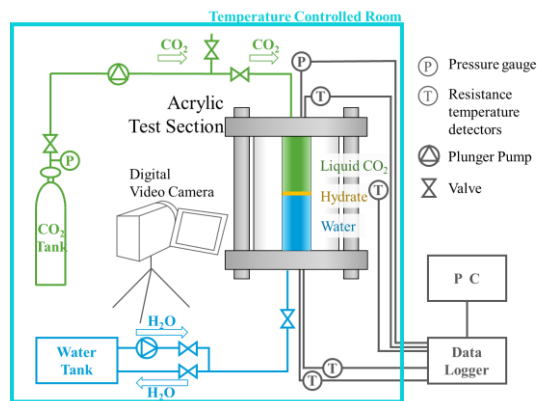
Temperature Controlled Room

$CO_2$

$CO_2$

P

Acrylic Test Section

T

P

Liquid $CO_2$

T

Hydrate

Water

$CO_2$ Tank

Digital Video Camera

P Pressure gauge

T Resistance temperature detectors

Plunger Pump

Valve

P C

$H_2O$

Water Tank

$H_2O$

T

T

Data Logger